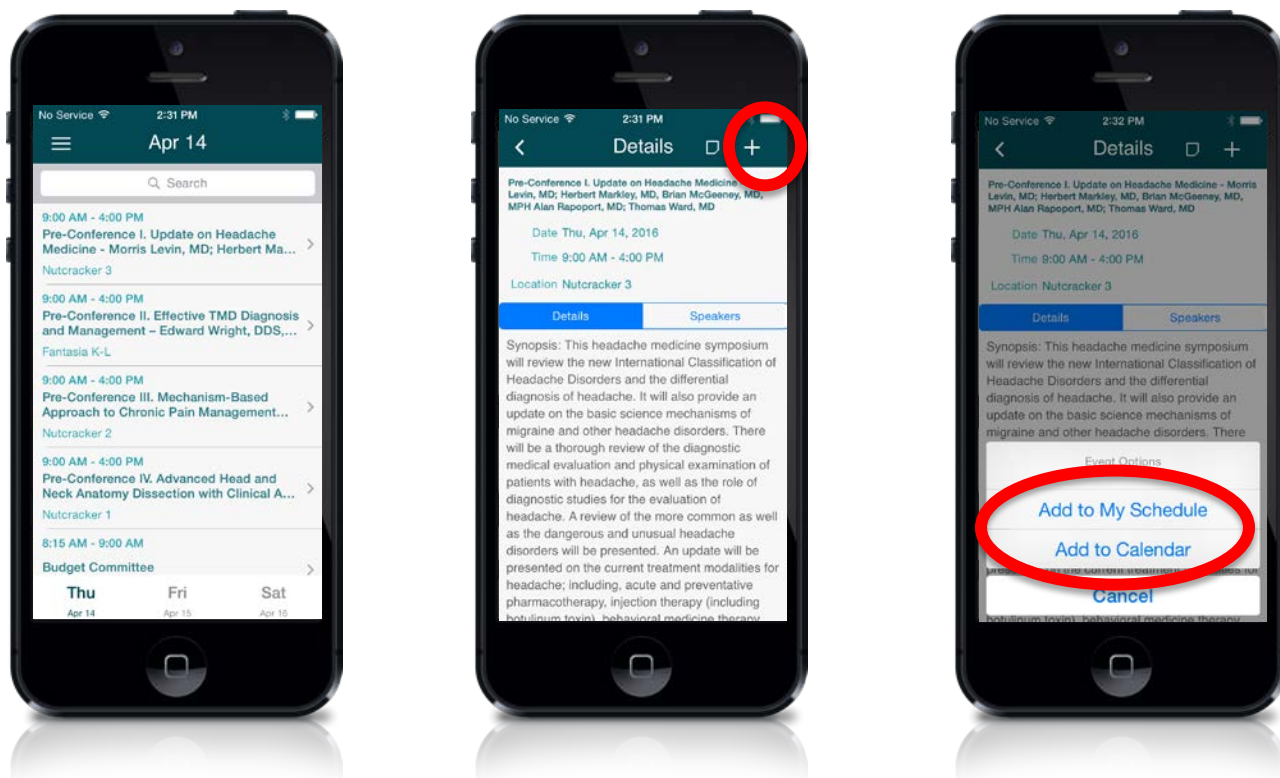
No Service 2:31 PM

Apr 14

Search

9:00 AM - 4:00 PM
Pre-Conference I. Update on Headache Medicine - Morris Levin, MD; Herbert Ma...
Nutcracker 3

9:00 AM - 4:00 PM
Pre-Conference II. Effective TMD Diagnosis and Management – Edward Wright, DDS,...
Fantasia K-L

9:00 AM - 4:00 PM
Pre-Conference III. Mechanism-Based Approach to Chronic Pain Management...
Nutcracker 2

9:00 AM - 4:00 PM
Pre-Conference IV. Advanced Head and Neck Anatomy Dissection with Clinical A...
Nutcracker 1

8:15 AM - 9:00 AM
Budget Committee

Thu Apr 14 | Fri Apr 15 | Sat Apr 16

No Service 2:31 PM

Details +

Pre-Conference I. Update on Headache Medicine - Morris Levin, MD; Herbert Markley, MD, Brian McGeeney, MD, MPH Alan Rapoport, MD; Thomas Ward, MD

Date Thu, Apr 14, 2016

Time 9:00 AM - 4:00 PM

Location Nutcracker 3

Details | Speakers

Synopsis: This headache medicine symposium will review the new International Classification of Headache Disorders and the differential diagnosis of headache. It will also provide an update on the basic science mechanisms of migraine and other headache disorders. There will be a thorough review of the diagnostic medical evaluation and physical examination of patients with headache, as well as the role of diagnostic studies for the evaluation of headache. A review of the more common as well as the dangerous and unusual headache disorders will be presented. An update will be presented on the current treatment modalities for headache; including, acute and preventative pharmacotherapy, injection therapy (including botulinum toxin), behavioral medicine therapy

No Service 2:32 PM

Details +

Pre-Conference I. Update on Headache Medicine - Morris Levin, MD; Herbert Markley, MD, Brian McGeeney, MD, MPH Alan Rapoport, MD; Thomas Ward, MD

Date Thu, Apr 14, 2016

Time 9:00 AM - 4:00 PM

Location Nutcracker 3

Details | Speakers

Synopsis: This headache medicine symposium will review the new International Classification of Headache Disorders and the differential diagnosis of headache. It will also provide an update on the basic science mechanisms of migraine and other headache disorders. There

Event Options

Add to My Schedule

Add to Calendar

Cancel

botulinum toxin), behavioral medicine therapy